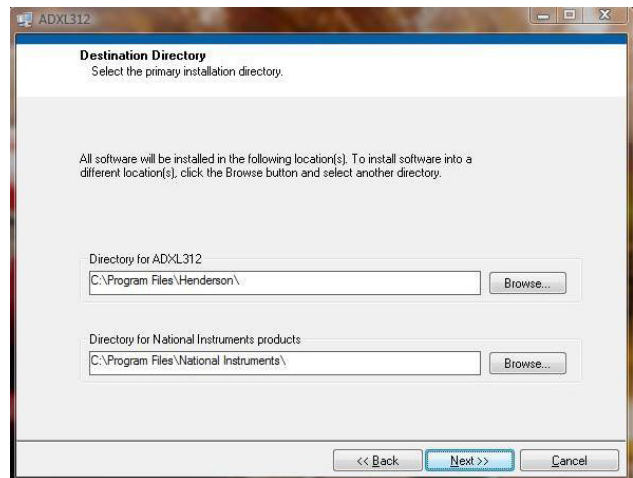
ADXL312

Destination Directory
Select the primary installation directory.

All software will be installed in the following location(s). To install software into a different location(s), click the Browse button and select another directory.

Directory for ADXL312
C:\Program Files\Henderson\
Browse...

Directory for National Instruments products
C:\Program Files\National Instruments\
Browse...

<< Back
Next >>
Cancel